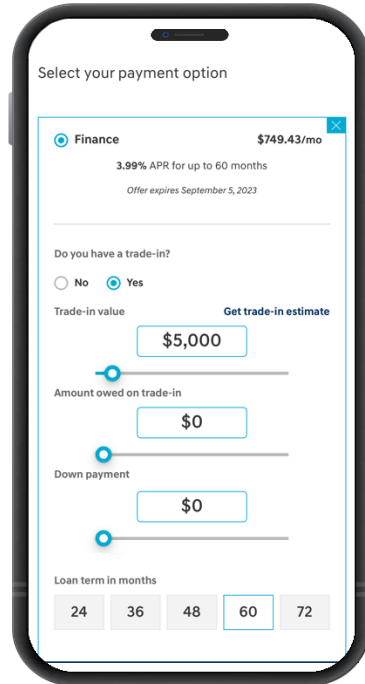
Select your payment option

Finance $749.43/mo

3.99% APR for up to 60 months

Offer expires September 5, 2023

Do you have a trade-in?

No Yes

Trade-in value Get trade-in estimate

$5,000

Amount owed on trade-in

$0

Down payment

$0

Loan term in months

| 24 | 36 | 48 | 60 | 72 |
|---|---|---|---|---|